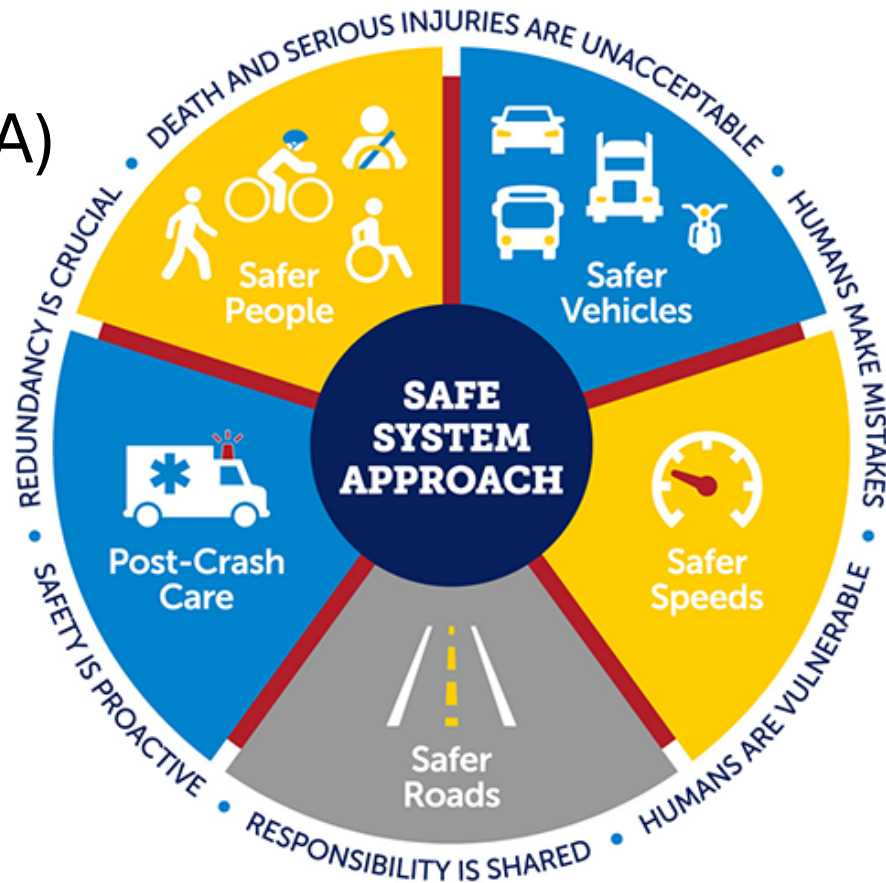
A)

DEATH AND SERIOUS INJURIES ARE UNACCEPTABLE • HUMANS MAKE MISTAKES • HUMANS ARE VULNERABLE • RESPONSIBILITY IS SHARED • SAFETY IS PROACTIVE • REDUNDANCY IS CRUCIAL •

Safer People

Safer Vehicles

Safer Speeds

Safer Roads

Post-Crash Care

SAFE SYSTEM APPROACH